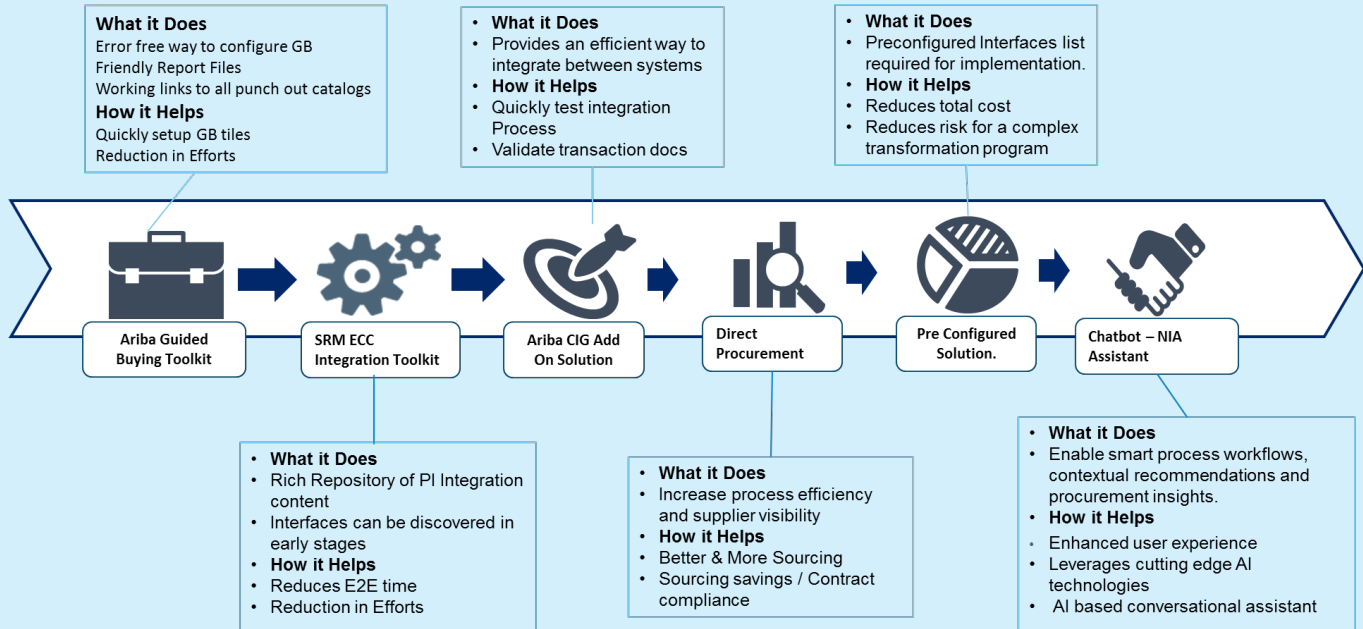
What it Does
Error free way to configure GB
Friendly Report Files
Working links to all punch out catalogs
How it Helps
Quickly setup GB tiles
Reduction in Efforts

• What it Does
• Provides an efficient way to integrate between systems
• How it Helps
• Quickly test integration Process
• Validate transaction docs

• What it Does
• Preconfigured Interfaces list required for implementation.
• How it Helps
• Reduces total cost
• Reduces risk for a complex transformation program

Ariba Guided Buying Toolkit

SRM ECC Integration Toolkit

Ariba CIG Add On Solution

Direct Procurement

Pre Configured Solution.

Chatbot – NIA Assistant

• What it Does
• Rich Repository of PI Integration content
• Interfaces can be discovered in early stages
• How it Helps
• Reduces E2E time
• Reduction in Efforts

• What it Does
• Increase process efficiency and supplier visibility
• How it Helps
• Better & More Sourcing
• Sourcing savings / Contract compliance

• What it Does
• Enable smart process workflows, contextual recommendations and procurement insights.
• How it Helps
• Enhanced user experience
• Leverages cutting edge AI technologies
• AI based conversational assistant